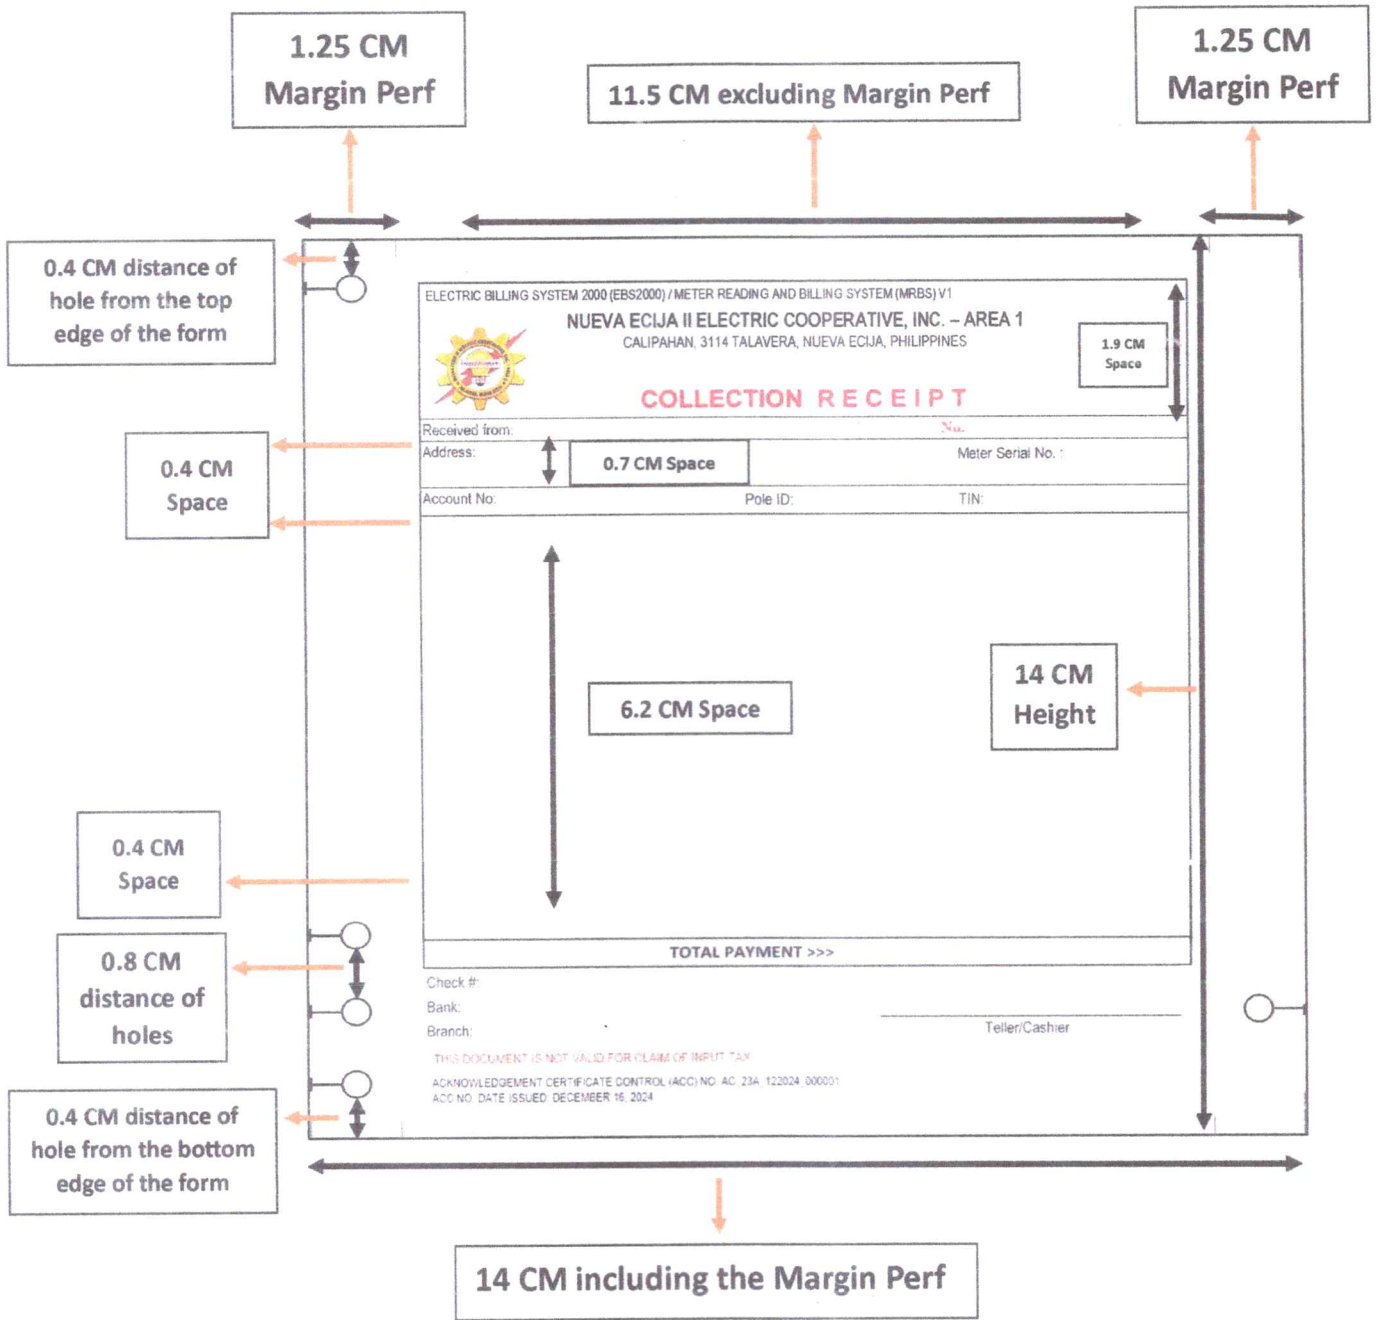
1.25 CM Margin Perf

11.5 CM excluding Margin Perf

1.25 CM Margin Perf

0.4 CM distance of hole from the top edge of the form

ELECTRIC BILLING SYSTEM 2000 (EBS2000) / METER READING AND BILLING SYSTEM (MRBS) V1

NUEVA ECIJA II ELECTRIC COOPERATIVE, INC. – AREA 1

CALIPAHAN, 3114 TALAVERA, NUEVA ECIJA, PHILIPPINES

1.9 CM Space

COLLECTION RECEIPT

0.4 CM Space

Received from:

No.

Address:

0.7 CM Space

Meter Serial No. :

Account No:

Pole ID:

TIN:

6.2 CM Space

14 CM Height

0.4 CM Space

0.8 CM distance of holes

TOTAL PAYMENT >>>

Check #:

Bank:

Branch:

Teller/Cashier

THIS DOCUMENT IS NOT VALID FOR CLAIM OF INPUT TAX

ACKNOWLEDGEMENT CERTIFICATE CONTROL (ACC) NO. AC 23A 122024 000001

ACC NO. DATE ISSUED: DECEMBER 16, 2024

0.4 CM distance of hole from the bottom edge of the form

14 CM including the Margin Perf